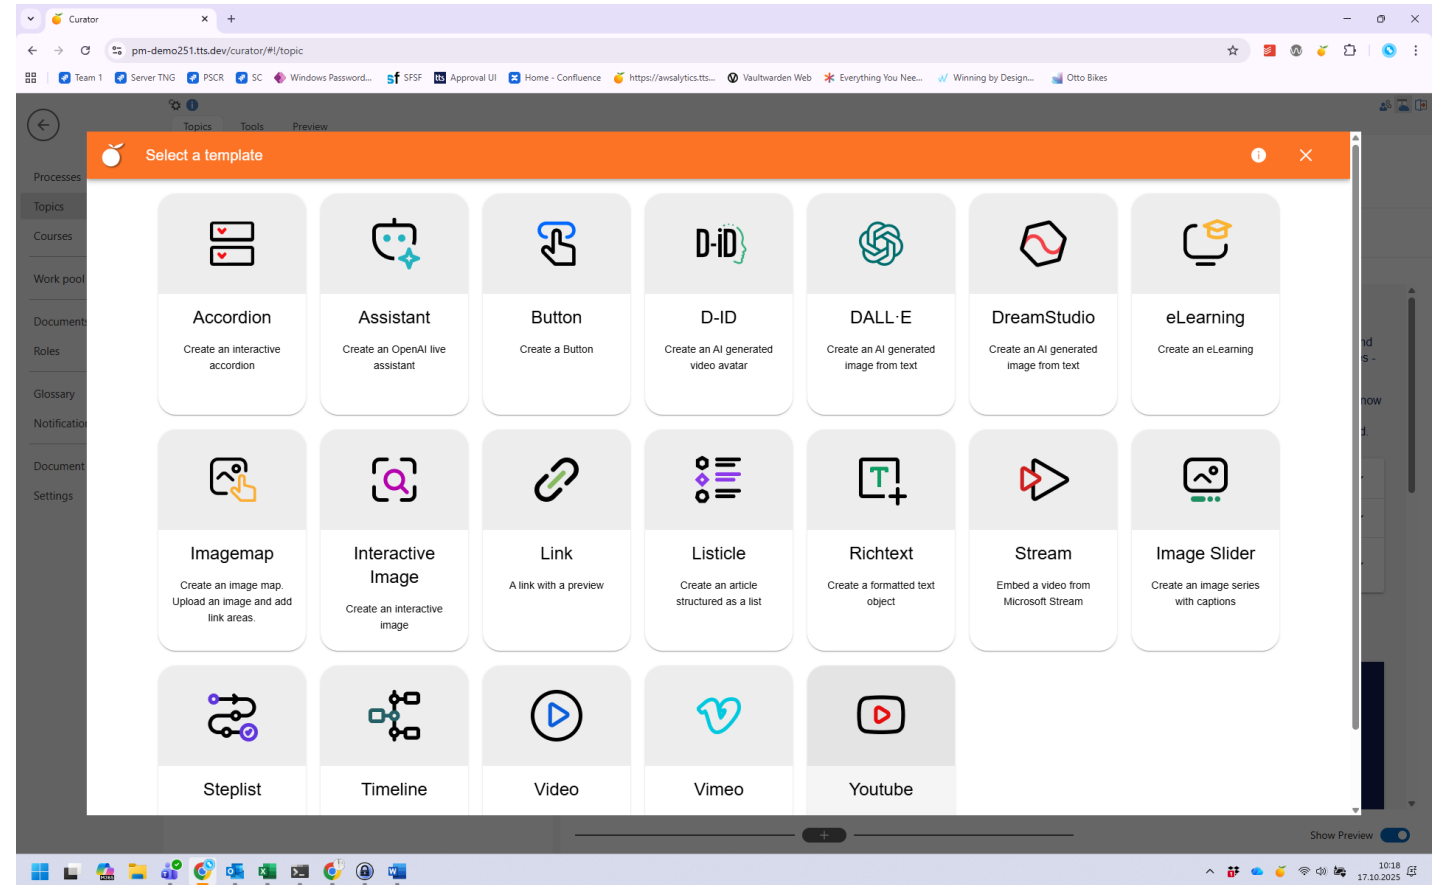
Curator
pm-demo251.tts.dev/curator/#!/topic

Team 1 Server TNG PSCR SC Windows Password... SFSF Approval UI Home - Confluence https://awsalytics.tts... Vaultwarden Web Everything You Nee... Winning by Design... Otto Bikes

Topics Tools Preview

Processes
Topics
Courses
Work pool
Documents
Roles
Glossary
Notification
Document
Settings

Select a template

D-ID

Accordion
Create an interactive accordion

Assistant
Create an OpenAI live assistant

Button
Create a Button

D-ID
Create an AI generated video avatar

DALL·E
Create an AI generated image from text

DreamStudio
Create an AI generated image from text

eLearning
Create an eLearning

Imagemap
Create an image map. Upload an image and add link areas.

Interactive Image
Create an interactive image

Link
A link with a preview

Listicle
Create an article structured as a list

Richtext
Create a formatted text object

Stream
Embed a video from Microsoft Stream

Image Slider
Create an image series with captions

Steplist

Timeline

Video

Vimeo

Youtube

Show Preview

10:18
17.10.2025